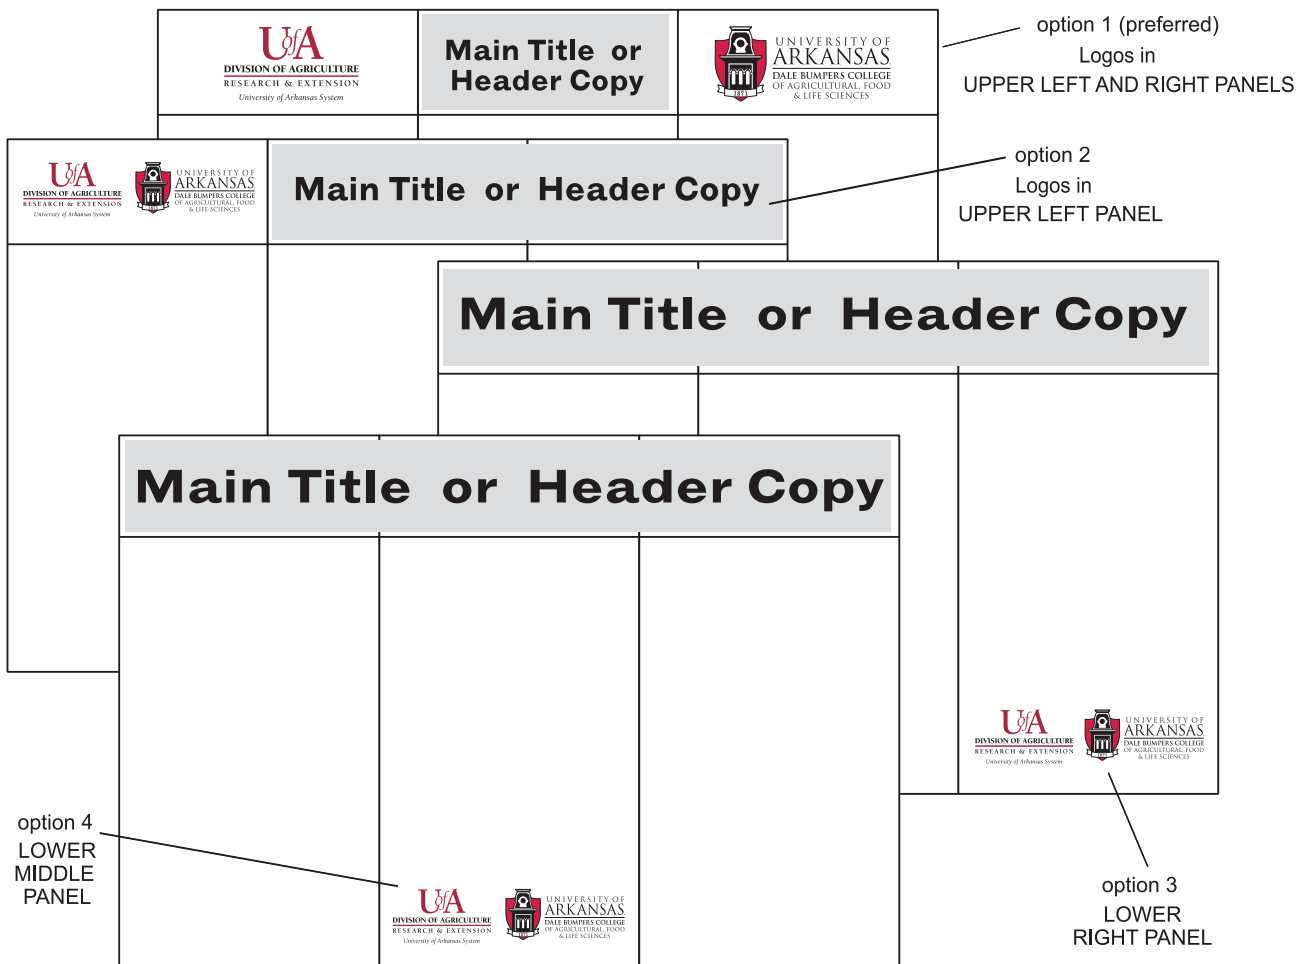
UofA
DIVISION OF AGRICULTURE
RESEARCH & EXTENSION
University of Arkansas System

Main Title or Header Copy

UNIVERSITY OF ARKANSAS
DALE BUMPERS COLLEGE OF AGRICULTURAL, FOOD & LIFE SCIENCES
1871

option 1 (preferred)
Logos in
UPPER LEFT AND RIGHT PANELS

UofA
DIVISION OF AGRICULTURE
RESEARCH & EXTENSION
University of Arkansas System

UNIVERSITY OF ARKANSAS
DALE BUMPERS COLLEGE OF AGRICULTURAL, FOOD & LIFE SCIENCES

Main Title or Header Copy

option 2
Logos in
UPPER LEFT PANEL

Main Title or Header Copy

Main Title or Header Copy

UofA
DIVISION OF AGRICULTURE
RESEARCH & EXTENSION
University of Arkansas System

UNIVERSITY OF ARKANSAS
DALE BUMPERS COLLEGE OF AGRICULTURAL, FOOD & LIFE SCIENCES

option 4
LOWER
MIDDLE
PANEL

UofA
DIVISION OF AGRICULTURE
RESEARCH & EXTENSION
University of Arkansas System

UNIVERSITY OF ARKANSAS
DALE BUMPERS COLLEGE OF AGRICULTURAL, FOOD & LIFE SCIENCES

option 3
LOWER
RIGHT PANEL